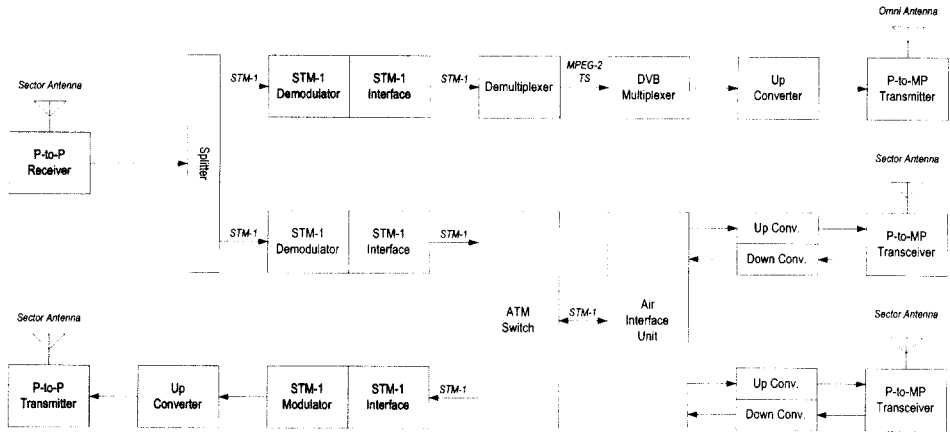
Omni Antenna

Sector Antenna

P-to-P Receiver

Splitter

STM-1

STM-1 Demodulator

STM-1 Interface

STM-1

Demultiplexer

MPEG-2 TS

DVB Multiplexer

Up Converter

P-to-MP Transmitter

Sector Antenna

STM-1

STM-1 Demodulator

STM-1 Interface

STM-1

Up Conv.

Down Conv.

P-to-MP Transceiver

ATM Switch

STM-1

Air Interface Unit

Sector Antenna

Sector Antenna

P-to-P Transmitter

Up Converter

STM-1 Modulator

STM-1 Interface

STM-1

Up Conv.

Down Conv.

P-to-MP Transceiver